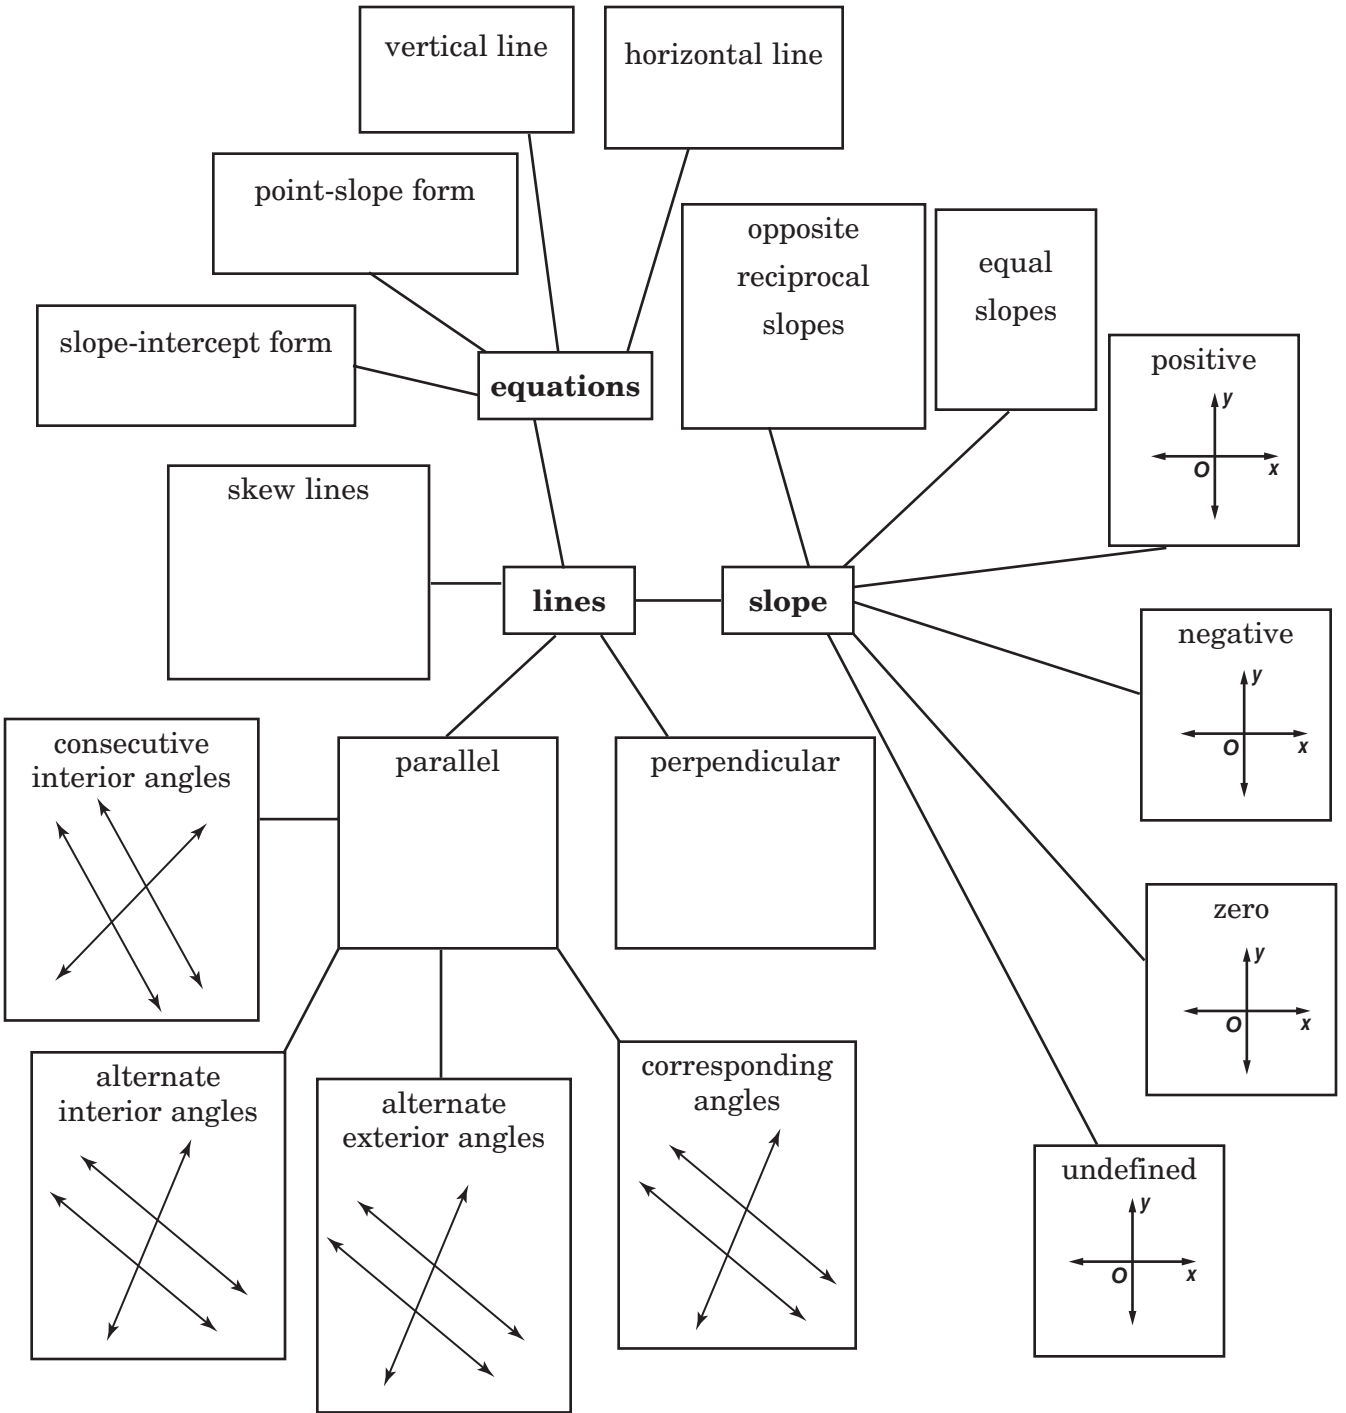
vertical line

horizontal line

point-slope form

slope-intercept form

equations

opposite reciprocal slopes

equal slopes

positive
y
O
x

skew lines

lines

slope

negative
y
O
x

consecutive interior angles

parallel

perpendicular

zero
y
O
x

alternate interior angles

alternate exterior angles

corresponding angles

undefined
y
O
x